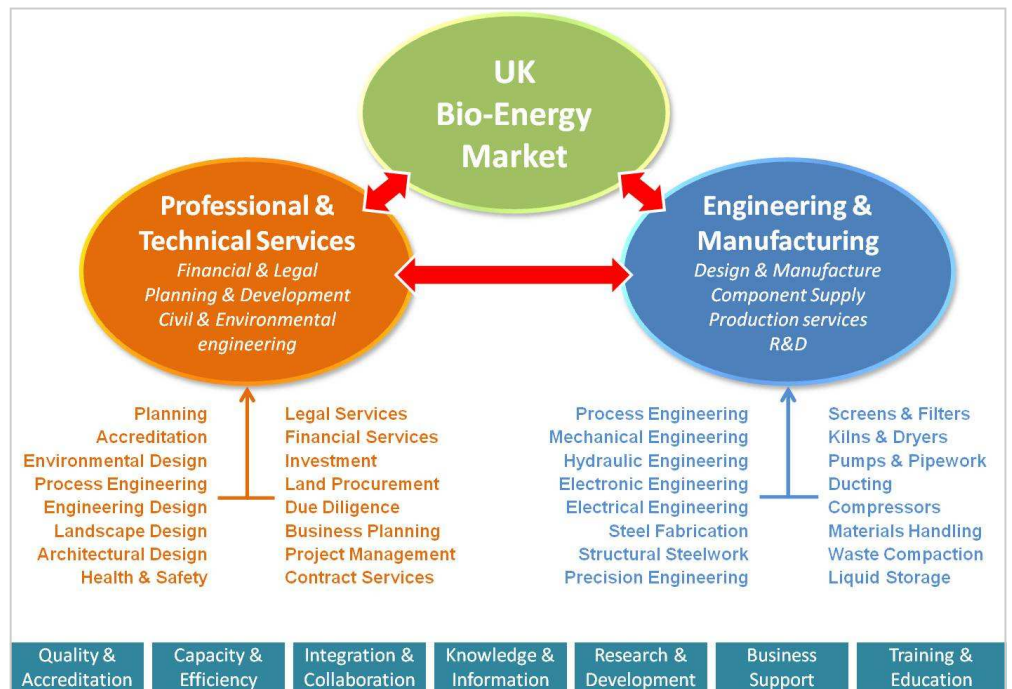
UK
Bio-Energy
Market

Professional &
Technical Services
Financial & Legal
Planning & Development
Civil & Environmental
engineering

Engineering &
Manufacturing
Design & Manufacture
Component Supply
Production services
R&D

Planning
Accreditation
Environmental Design
Process Engineering
Engineering Design
Landscape Design
Architectural Design
Health & Safety

Legal Services
Financial Services
Investment
Land Procurement
Due Diligence
Business Planning
Project Management
Contract Services

Process Engineering
Mechanical Engineering
Hydraulic Engineering
Electronic Engineering
Electrical Engineering
Steel Fabrication
Structural Steelwork
Precision Engineering

Screens & Filters
Kilns & Dryers
Pumps & Pipework
Ducting
Compressors
Materials Handling
Waste Compaction
Liquid Storage

Quality & Accreditation
Capacity & Efficiency
Integration & Collaboration
Knowledge & Information
Research & Development
Business Support
Training & Education